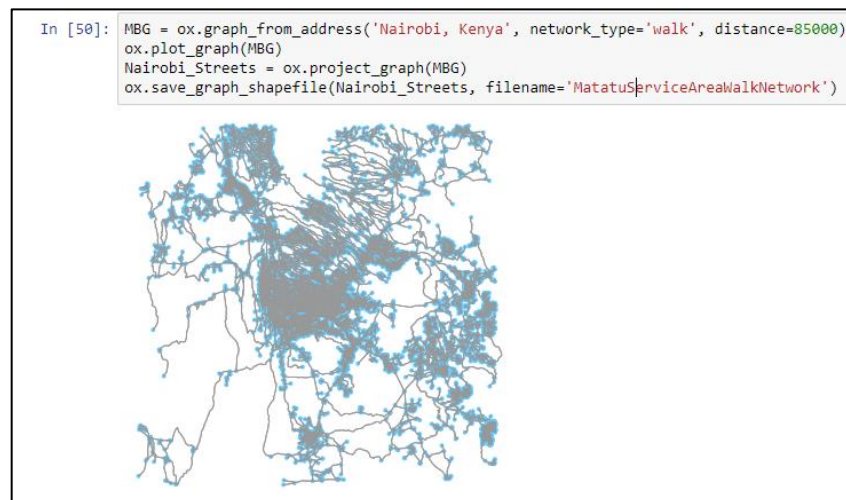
In [50]: MBG = ox.graph_from_address('Nairobi, Kenya', network_type='walk', distance=85000)
ox.plot_graph(MBG)
Nairobi_Streets = ox.project_graph(MBG)
ox.save_graph_shapefile(Nairobi_Streets, filename='MatatuServiceAreaWalkNetwork')